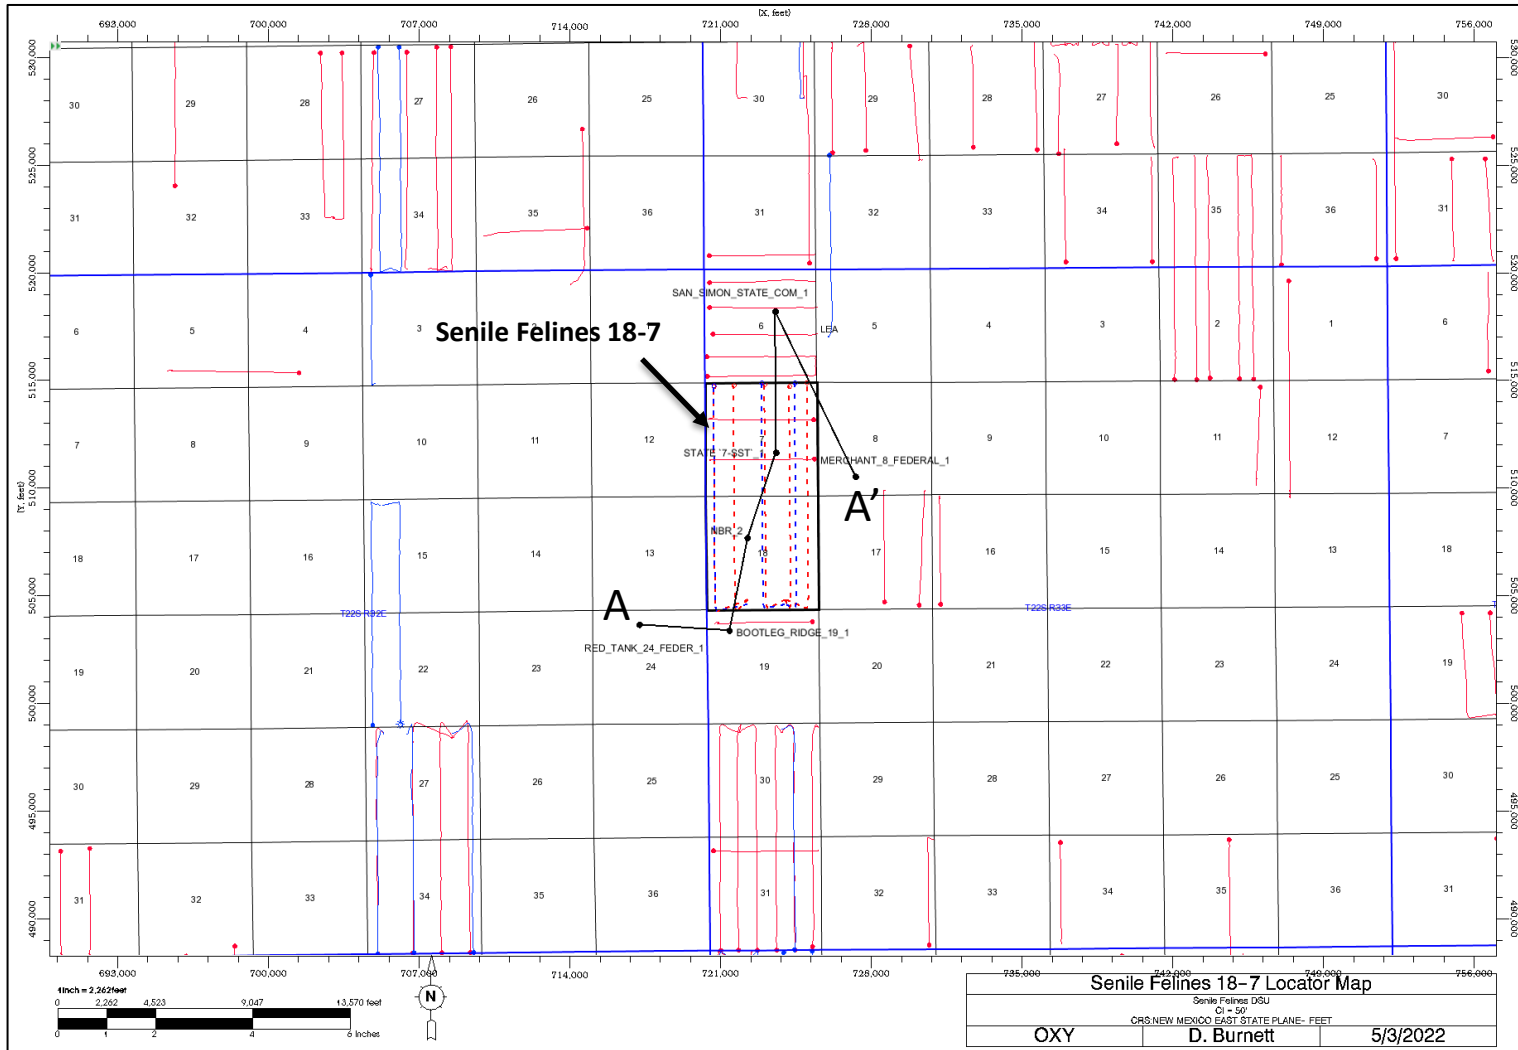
(X, feet)
693,000 700,000 707,000 714,000 721,000 728,000 735,000 742,000 749,000 756,000

530,000
525,000
520,000
515,000
510,000
505,000
500,000
495,000
490,000
(Y, feet)

30 29 28 27 26 25 30 29 28 27 26 25 30
31 32 33 34 35 36 31 32 33 34 35 36 31
6 5 4 3 6 5 4 3 2 1 6
7 8 9 10 11 12 7 8 9 10 11 12 7
18 17 16 15 14 13 18 17 16 15 14 13 18
19 20 21 22 23 24 19 20 21 22 23 24 19
30 29 28 27 26 25 30 29 28 27 26 25 30
31 32 33 34 35 36 31 32 33 34 35 36 31

Senile Felines 18-7

SAN_SIMON_STATE_COM_1
LEA
STATE_7-SST_1
MERCHANT_8_FEDERAL_1
A'
NBR_2
A
RED_TANK_24_FEDER_1
BOOTLEG_RIDGE_19_1
T22S R32E
T22S R33E

693,000 700,000 707,000 714,000 721,000 728,000 735,000 742,000 749,000 756,000

1inch = 2,262feet
0 2,262 4,523 9,047 13,570 feet
0 1 2 4 6 Inches

N

Senile Felines 18-7 Locator Map
Senile Felines DSU
CI = 50'
CRS:NEW MEXICO EAST STATE PLANE- FEET
OXY | D. Burnett | 5/3/2022